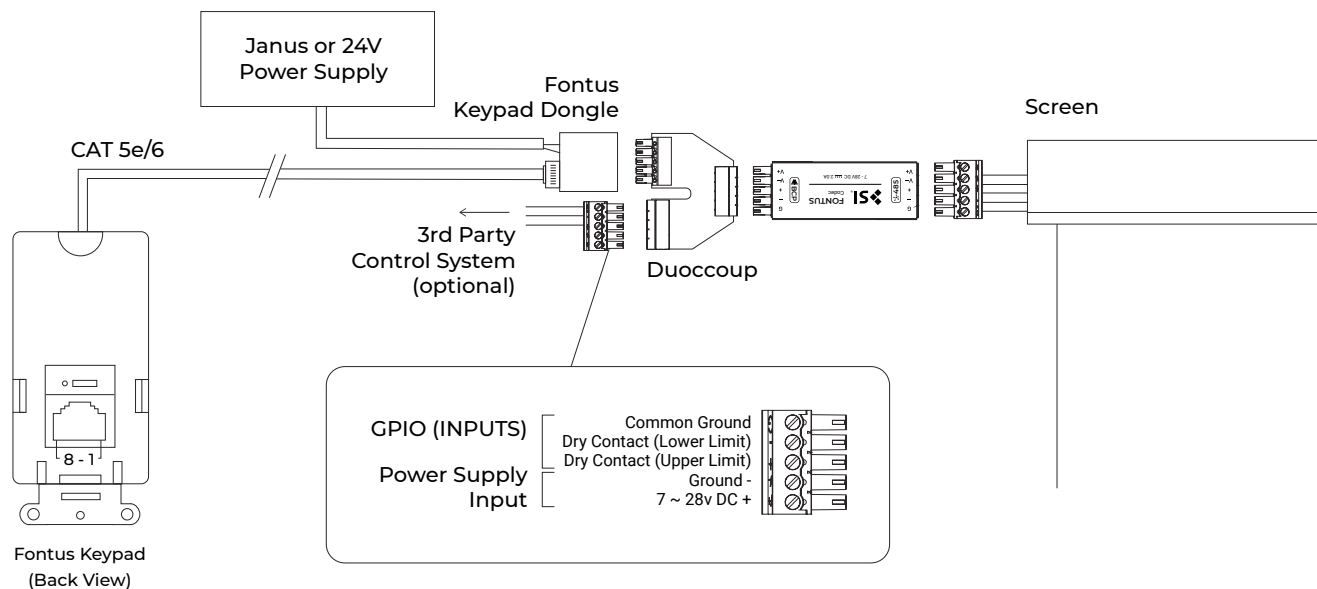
Janus or 24V Power Supply

Fontus Keypad Dongle

Screen

CAT 5e/6

3rd Party Control System (optional)

Duoccoup

SI FONTUS

GPIO (INPUTS)

Power Supply Input

Common Ground
Dry Contact (Lower Limit)
Dry Contact (Upper Limit)
Ground -
7 ~ 28v DC +

8 - 1

Fontus Keypad (Back View)